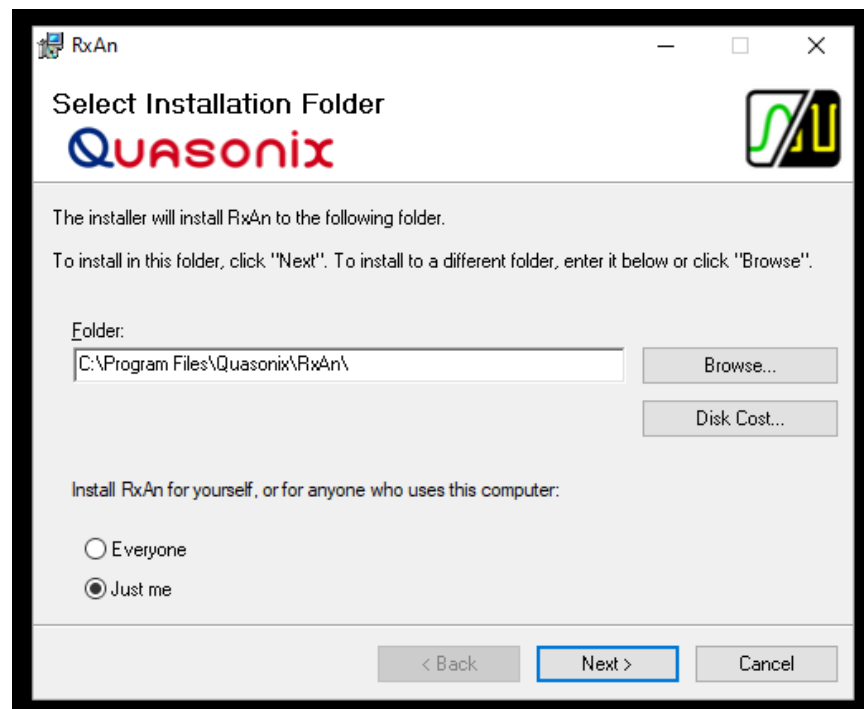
RxAn

Select Installation Folder

Quasonix

The installer will install RxAn to the following folder.

To install in this folder, click "Next". To install to a different folder, enter it below or click "Browse".

Folder:

C:\Program Files\Quasonix\RxAn\

Browse...

Disk Cost...

Install RxAn for yourself, or for anyone who uses this computer:

Everyone

Just me

< Back

Next >

Cancel